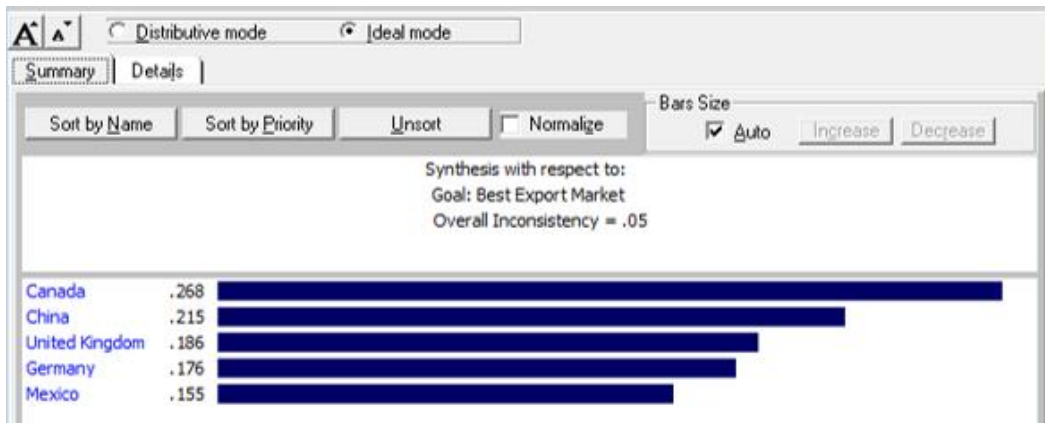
A A
Distributive mode
Ideal mode
Summary
Details
Sort by Name
Sort by Priority
Unsort
Normalize
Bars Size
Auto
Increase
Decrease

Synthesis with respect to:
Goal: Best Export Market
Overall Inconsistency = .05

| | |
|---|---|
| Canada | .268 |
| China | .215 |
| United Kingdom | .186 |
| Germany | .176 |
| Mexico | .155 |